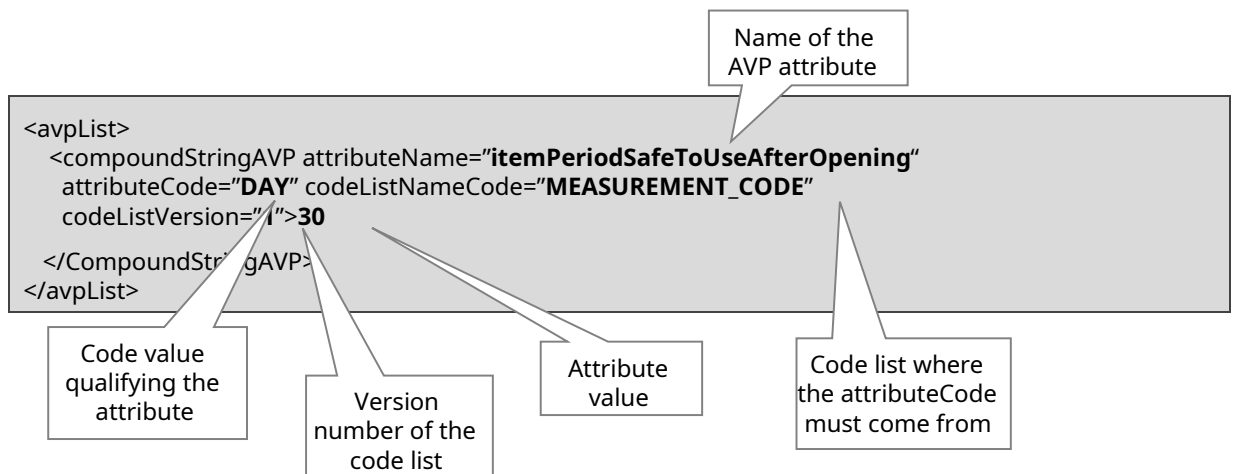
Name of the AVP attribute

<avpList>
<compoundStringAVP attributeName="**itemPeriodSafeToUseAfterOpening**"
attributeCode="**DAY**" codeListNameCode="**MEASUREMENT_CODE**"
codeListVersion="**1**">**30**
</CompoundStringAVP>
</avpList>

Code value qualifying the attribute

Version number of the code list

Attribute value

Code list where the attributeCode must come from